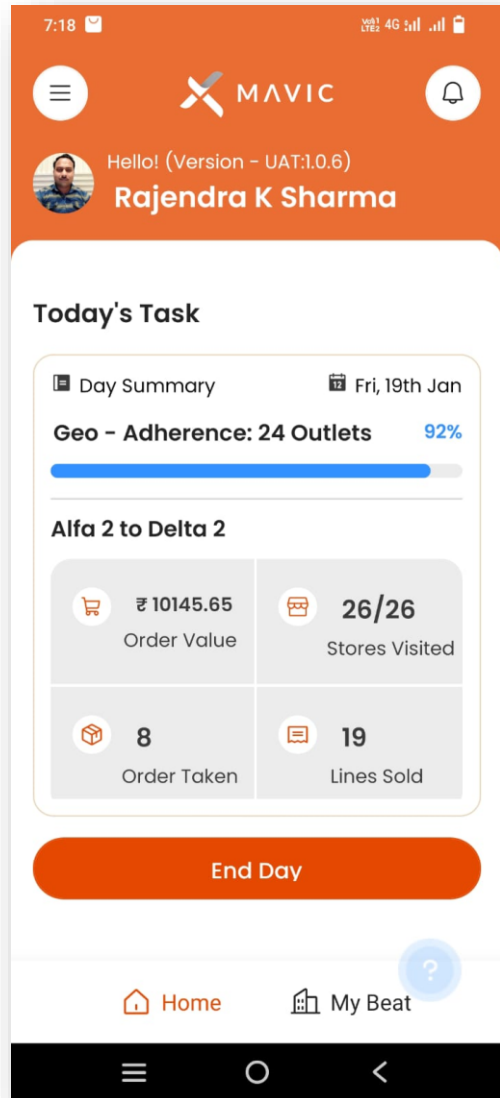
7:18

Vo) LTE2 4G

MAVIC

Hello! (Version - UAT:1.0.6)
Rajendra K Sharma

Today's Task

Day Summary
12 Fri, 19th Jan

Geo - Adherence: 24 Outlets
92%

Alfa 2 to Delta 2

₹ 10145.65
Order Value

26/26
Stores Visited

8
Order Taken

19
Lines Sold

End Day

?

Home
My Beat